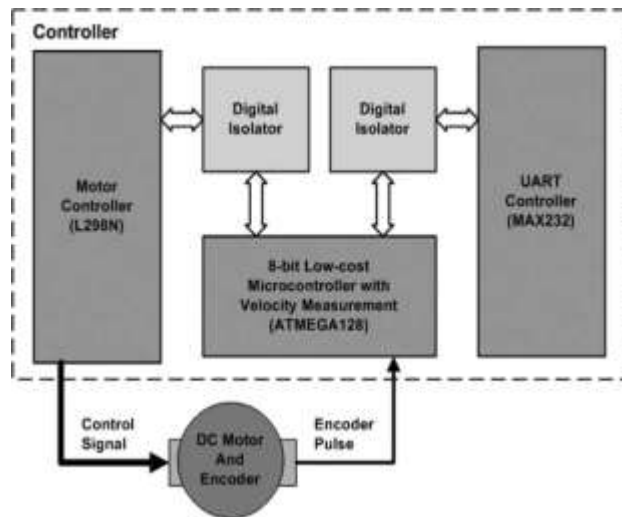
Controller

Motor Controller (L298N)

Digital Isolator

Digital Isolator

UART Controller (MAX232)

8-bit Low-cost Microcontroller with Velocity Measurement (ATMEGA128)

Control Signal

DC Motor And Encoder

Encoder Pulse